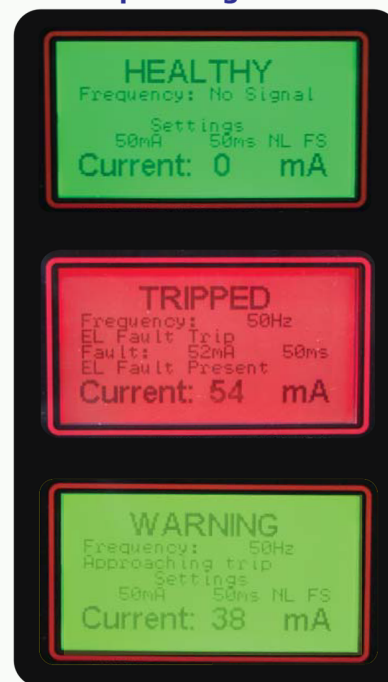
HEALTHY
Frequency: No Signal
Settings
50mA 50ms NL FS
Current: 0 mA

TRIPPED
Frequency: 50Hz
EL Fault Trip
Fault: 52mA 50ms
EL Fault Present
Current: 54 mA

WARNING
Frequency: 50Hz
Approaching trip
Settings
50mA 50ms NL FS
Current: 38 mA